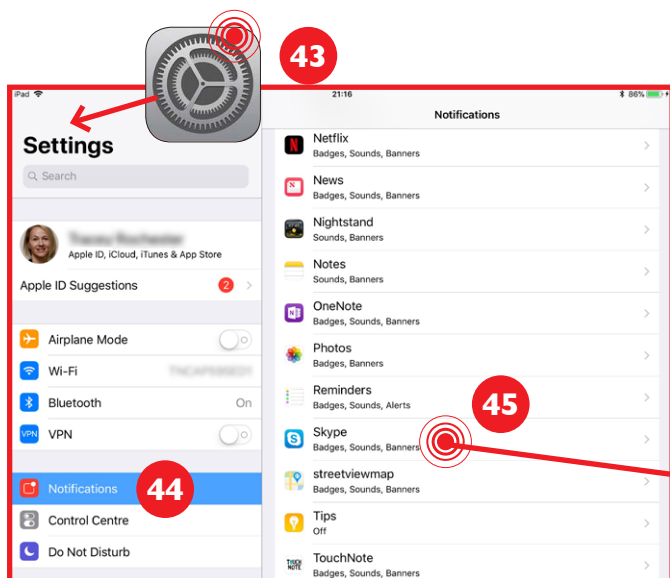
43

iPad

21:16

86%

Settings

Search

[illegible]

Apple ID, iCloud, iTunes & App Store

Apple ID Suggestions

2

Airplane Mode

Wi-Fi

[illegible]

Bluetooth

On

VPN

Notifications

44

Control Centre

Do Not Disturb

Notifications

Netflix

Badges, Sounds, Banners

News

Badges, Sounds, Banners

Nightstand

Sounds, Banners

Notes

Sounds, Banners

OneNote

Badges, Sounds, Banners

Photos

Badges, Banners

Reminders

Badges, Sounds, Alerts

45

Skype

Badges, Sounds, Banners

streetviewmap

Badges, Sounds, Banners

Tips

Off

TouchNote

Badges, Sounds, Banners